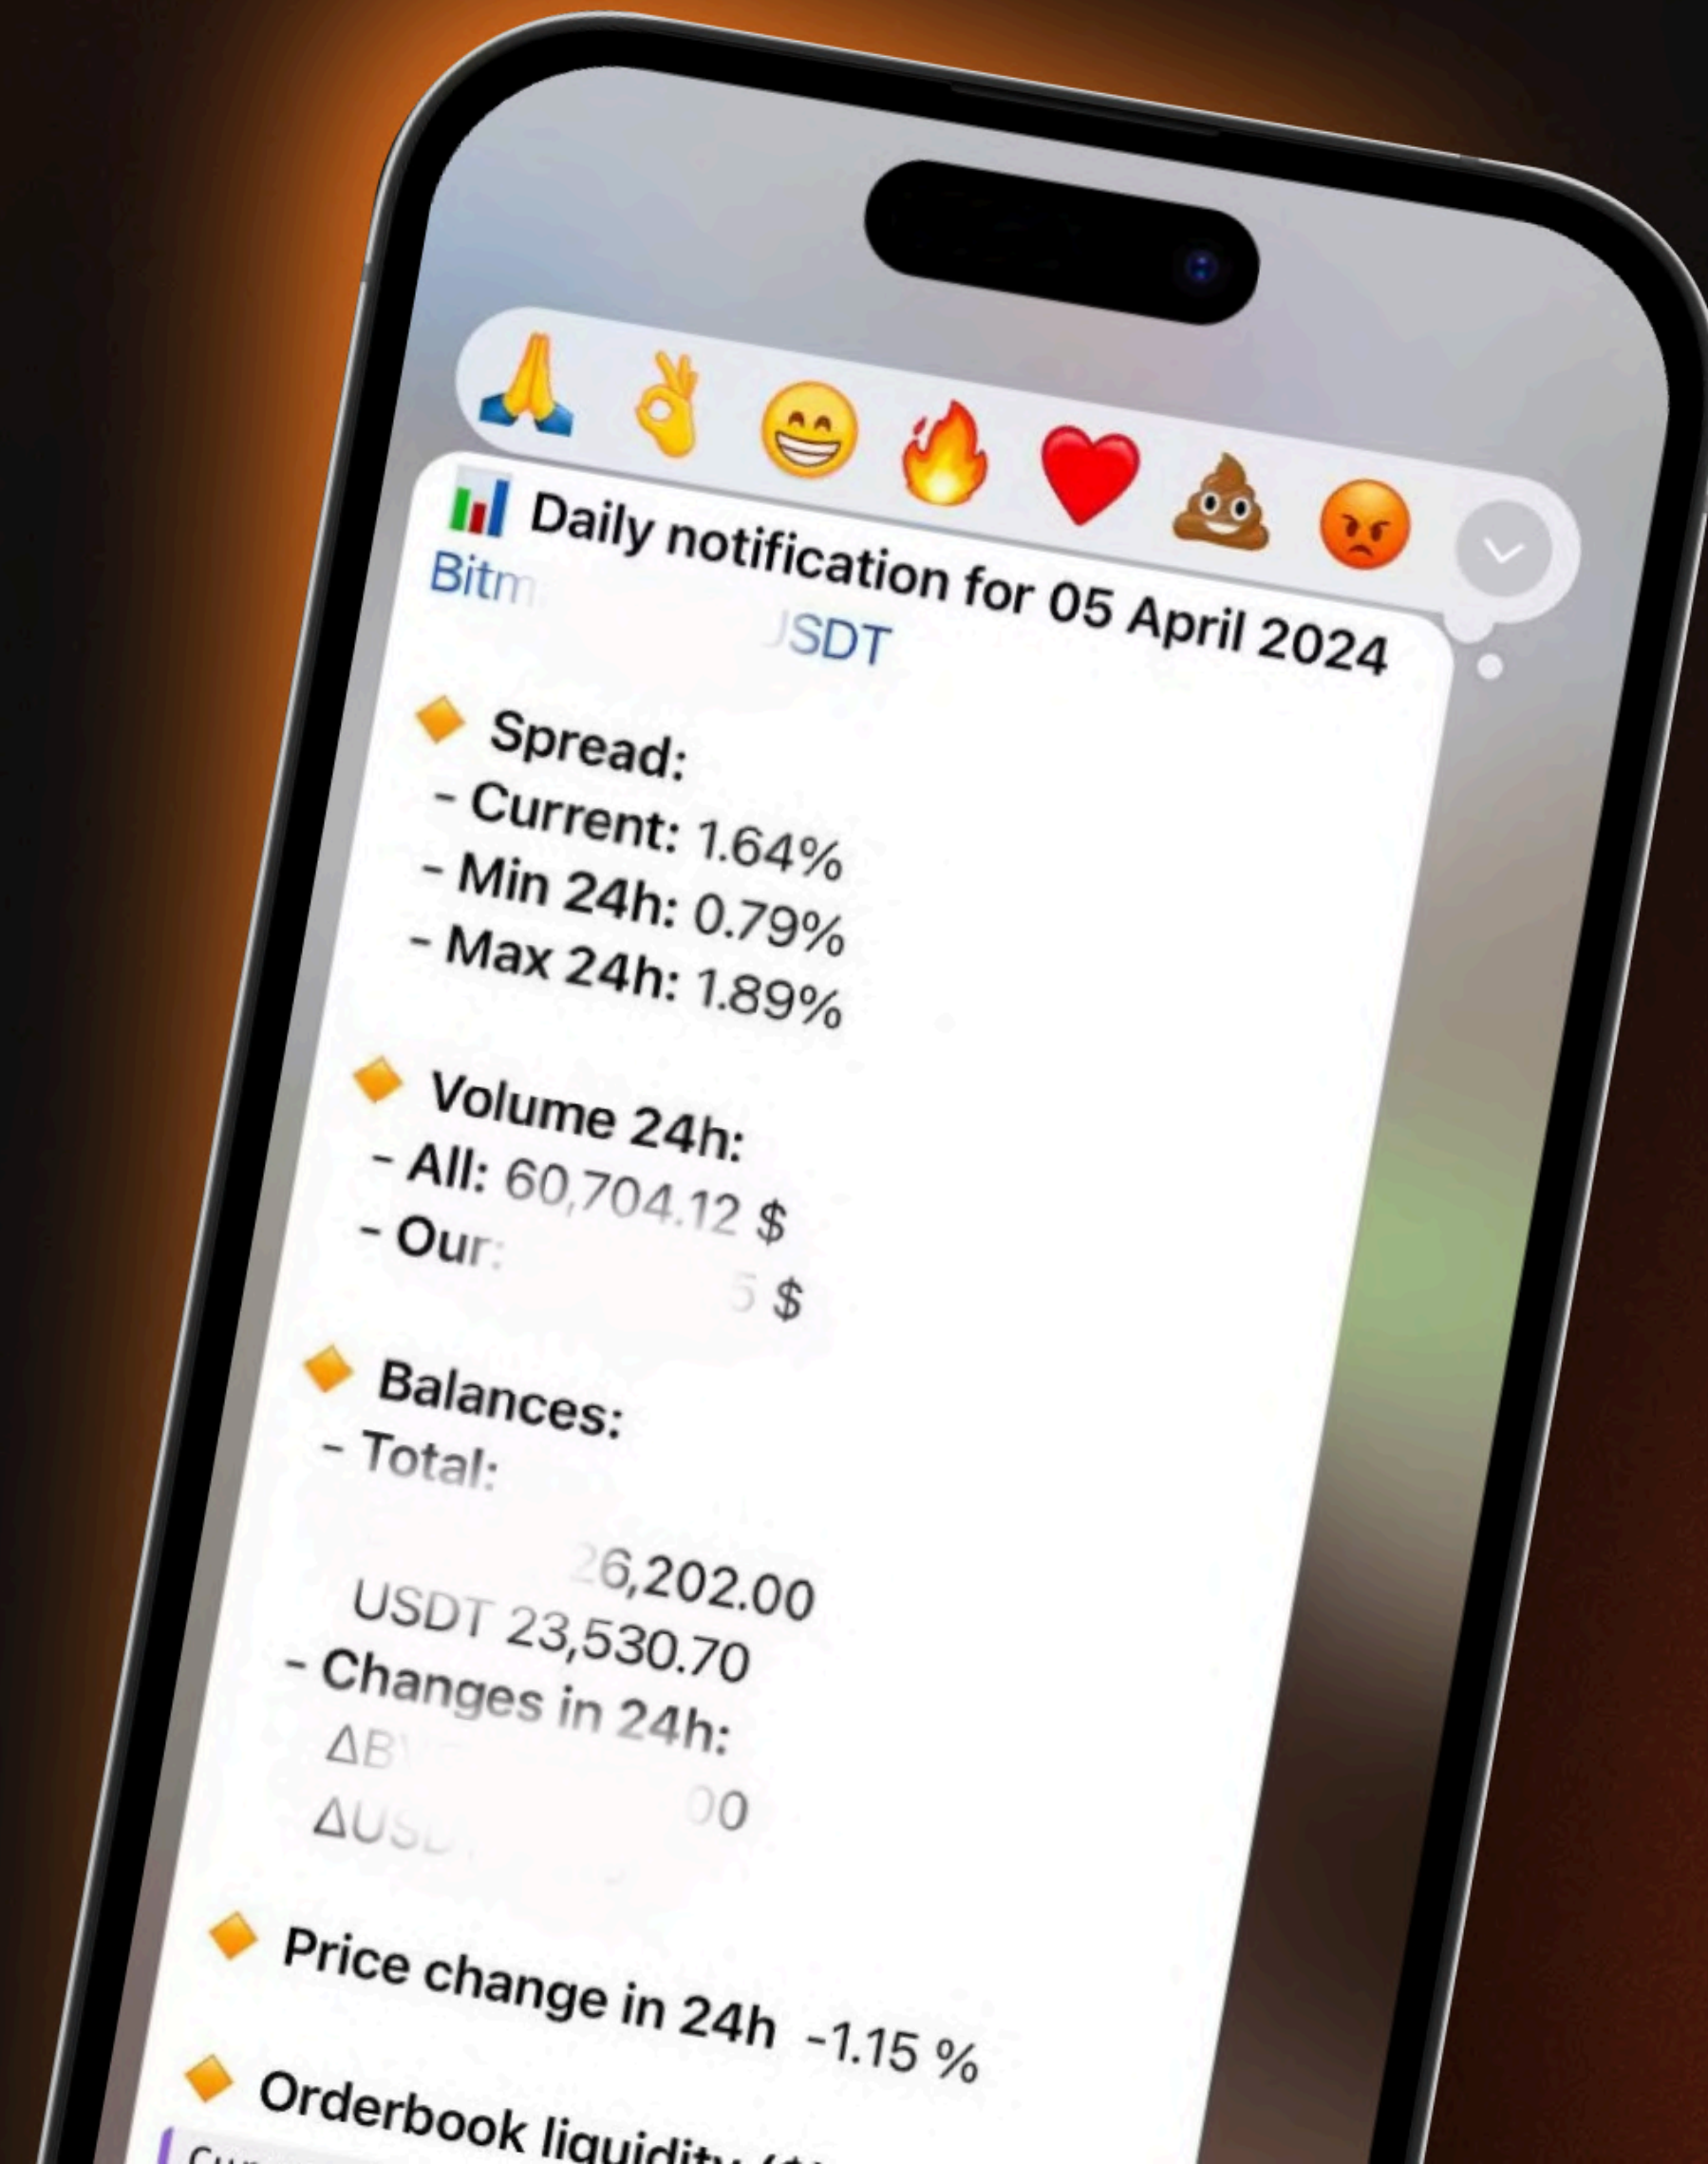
🙏 👌 😁 🔥 ❤️ 💩 😡

📊 Daily notification for 05 April 2024
Bitm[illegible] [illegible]USDT

🔶 Spread:
- Current: 1.64%
- Min 24h: 0.79%
- Max 24h: 1.89%

🔶 Volume 24h:
- All: 60,704.12 $
- Our: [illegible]5 $

🔶 Balances:
- Total:
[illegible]26,202.00
USDT 23,530.70
- Changes in 24h:
ΔB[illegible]
ΔUS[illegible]00

🔶 Price change in 24h -1.15 %

🔶 Orderbook liquidity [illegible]
Cur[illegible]